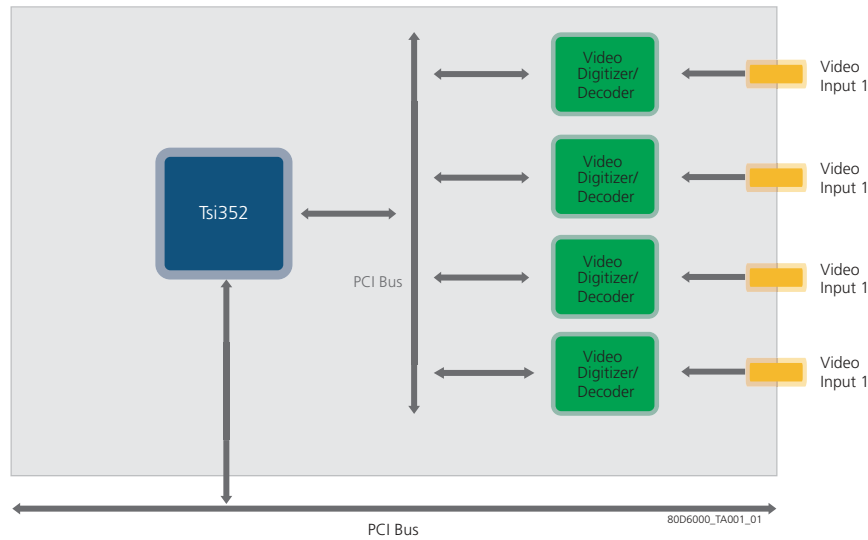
Tsi352

PCI Bus

Video Digitizer/ Decoder

Video Digitizer/ Decoder

Video Digitizer/ Decoder

Video Digitizer/ Decoder

Video Input 1

Video Input 1

Video Input 1

Video Input 1

80D6000_TA001_01

PCI Bus